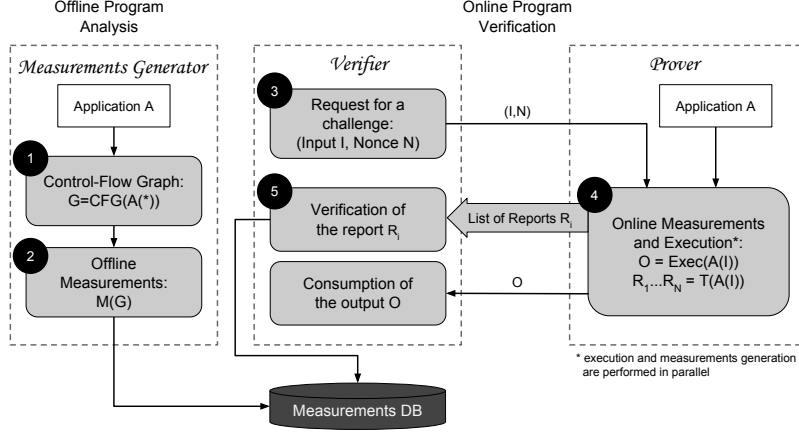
Offline Program Analysis

Online Program Verification

Measurements Generator

Application A

1

Control-Flow Graph: G=CFG(A(*))

2

Offline Measurements: M(G)

Verifier

3

Request for a challenge: (Input I, Nonce N)

(I,N)

5

Verification of the report $R_i$

List of Reports $R_i$

Consumption of the output O

O

Prover

Application A

4

Online Measurements and Execution*: O = Exec(A(I)) $R_1$...$R_N$ = T(A(I))

* execution and measurements generation are performed in parallel

Measurements DB